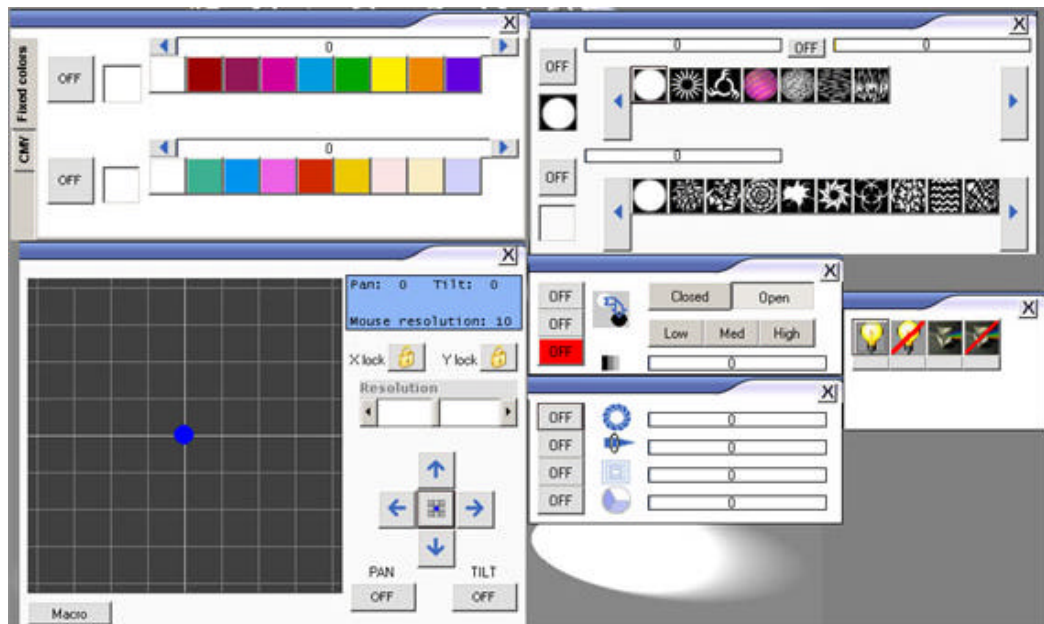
X
Fixed colors
CMY
OFF
0
OFF
0

X
OFF
0
OFF
0
OFF
0

X
Pan: 0 Tilt: 0
Mouse resolution: 10
X lock
Y lock
Resolution
PAN
TILT
OFF
OFF
Macro

X
OFF
OFF
OFF
Closed
Open
Low
Med
High
0

X

X
OFF
0
OFF
0
OFF
0
OFF
0